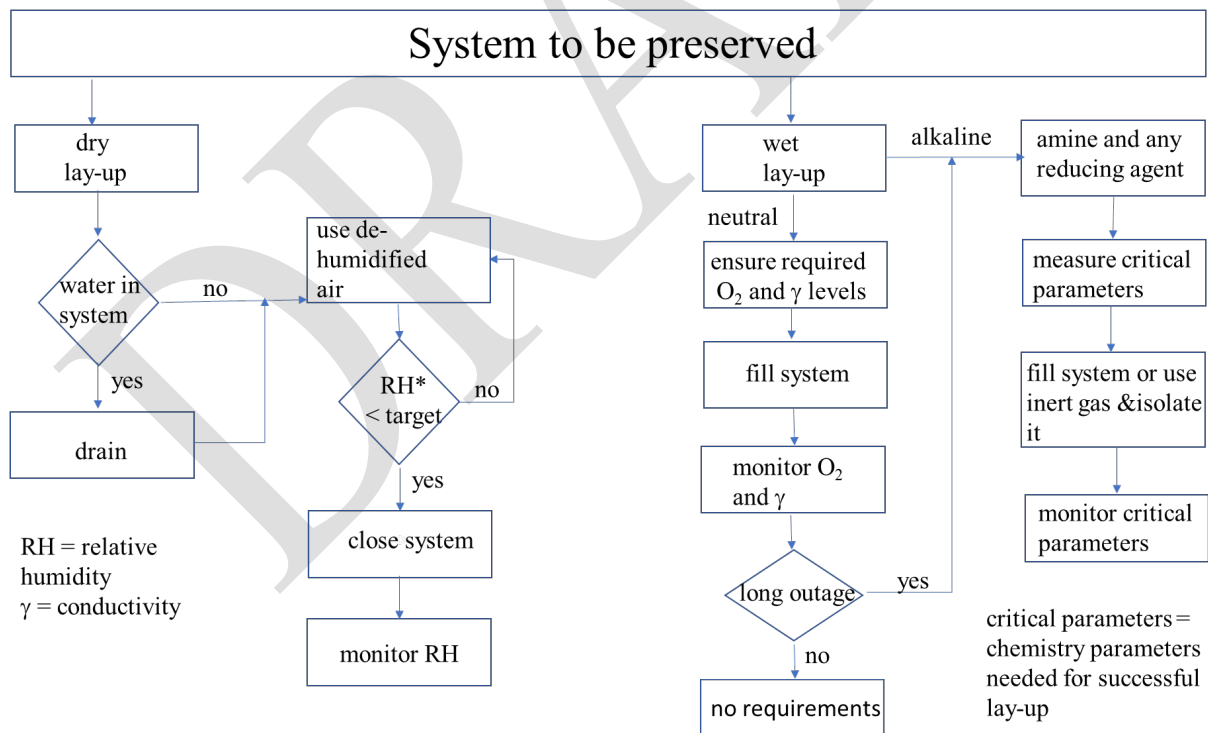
DRAFT

System to be preserved

dry lay-up

water in system

no

yes

drain

use de-humidified air

RH* < target

no

yes

close system

monitor RH

RH = relative humidity
$\gamma$ = conductivity

wet lay-up

alkaline

neutral

ensure required $O_2$ and $\gamma$ levels

fill system

monitor $O_2$ and $\gamma$

long outage

yes

no

no requirements

amine and any reducing agent

measure critical parameters

fill system or use inert gas &isolate it

monitor critical parameters

critical parameters = chemistry parameters needed for successful lay-up